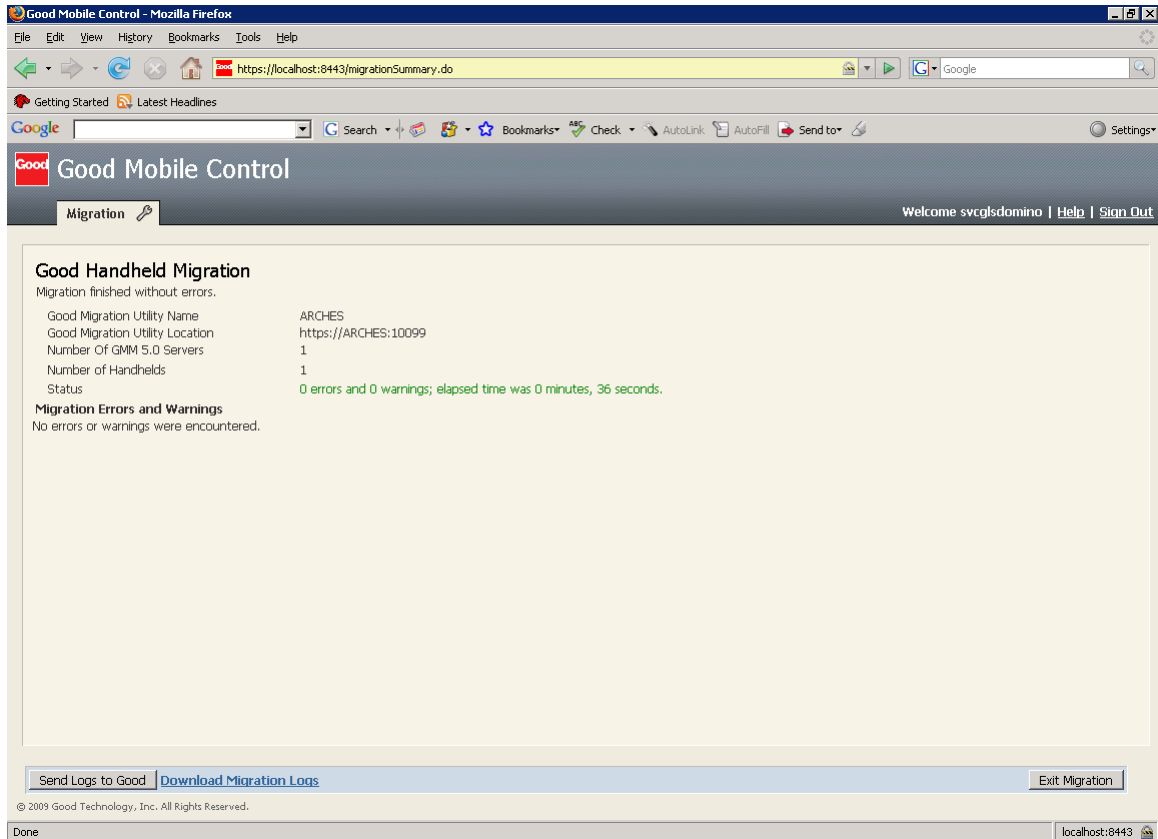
Good Mobile Control - Mozilla Firefox

File Edit View History Bookmarks Tools Help

https://localhost:8443/migrationSummary.do

Google

Getting Started Latest Headlines

Google Search Bookmarks Check AutoLink AutoFill Send to Settings

Good Good Mobile Control

Migration

Welcome svcglsdomino | Help | Sign Out

Good Handheld Migration
Migration finished without errors.

| | |
|---|---|
| Good Migration Utility Name | ARCHES |
| Good Migration Utility Location | https://ARCHES:10099 |
| Number Of GMM 5.0 Servers | 1 |
| Number of Handhelds | 1 |
| Status | 0 errors and 0 warnings; elapsed time was 0 minutes, 36 seconds. |

Migration Errors and Warnings
No errors or warnings were encountered.

Send Logs to Good Download Migration Logs Exit Migration

© 2009 Good Technology, Inc. All Rights Reserved.

Done localhost:8443